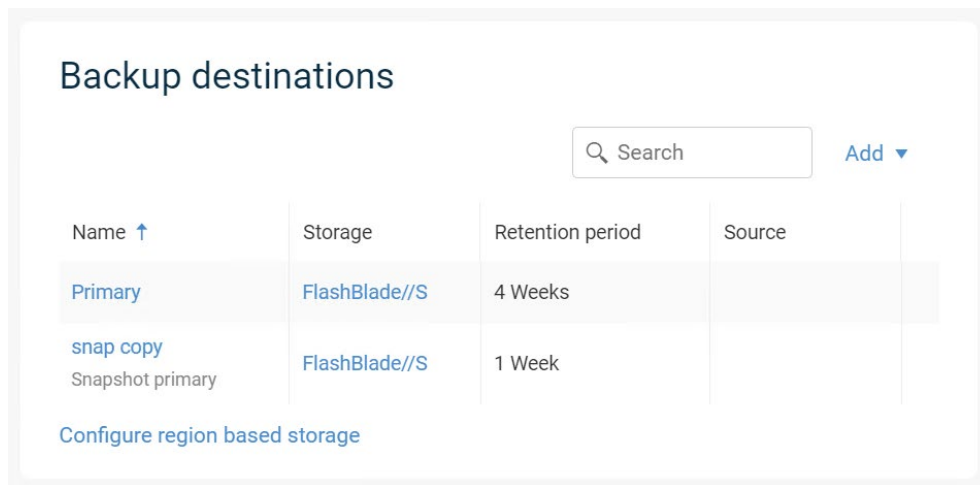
Backup destinations

Search

Add ▾

| Name ↑ | Storage | Retention period | Source |
|---|---|---|---|
| Primary | FlashBlade//S | 4 Weeks | |
| snap copy Snapshot primary | FlashBlade//S | 1 Week | |

Configure region based storage